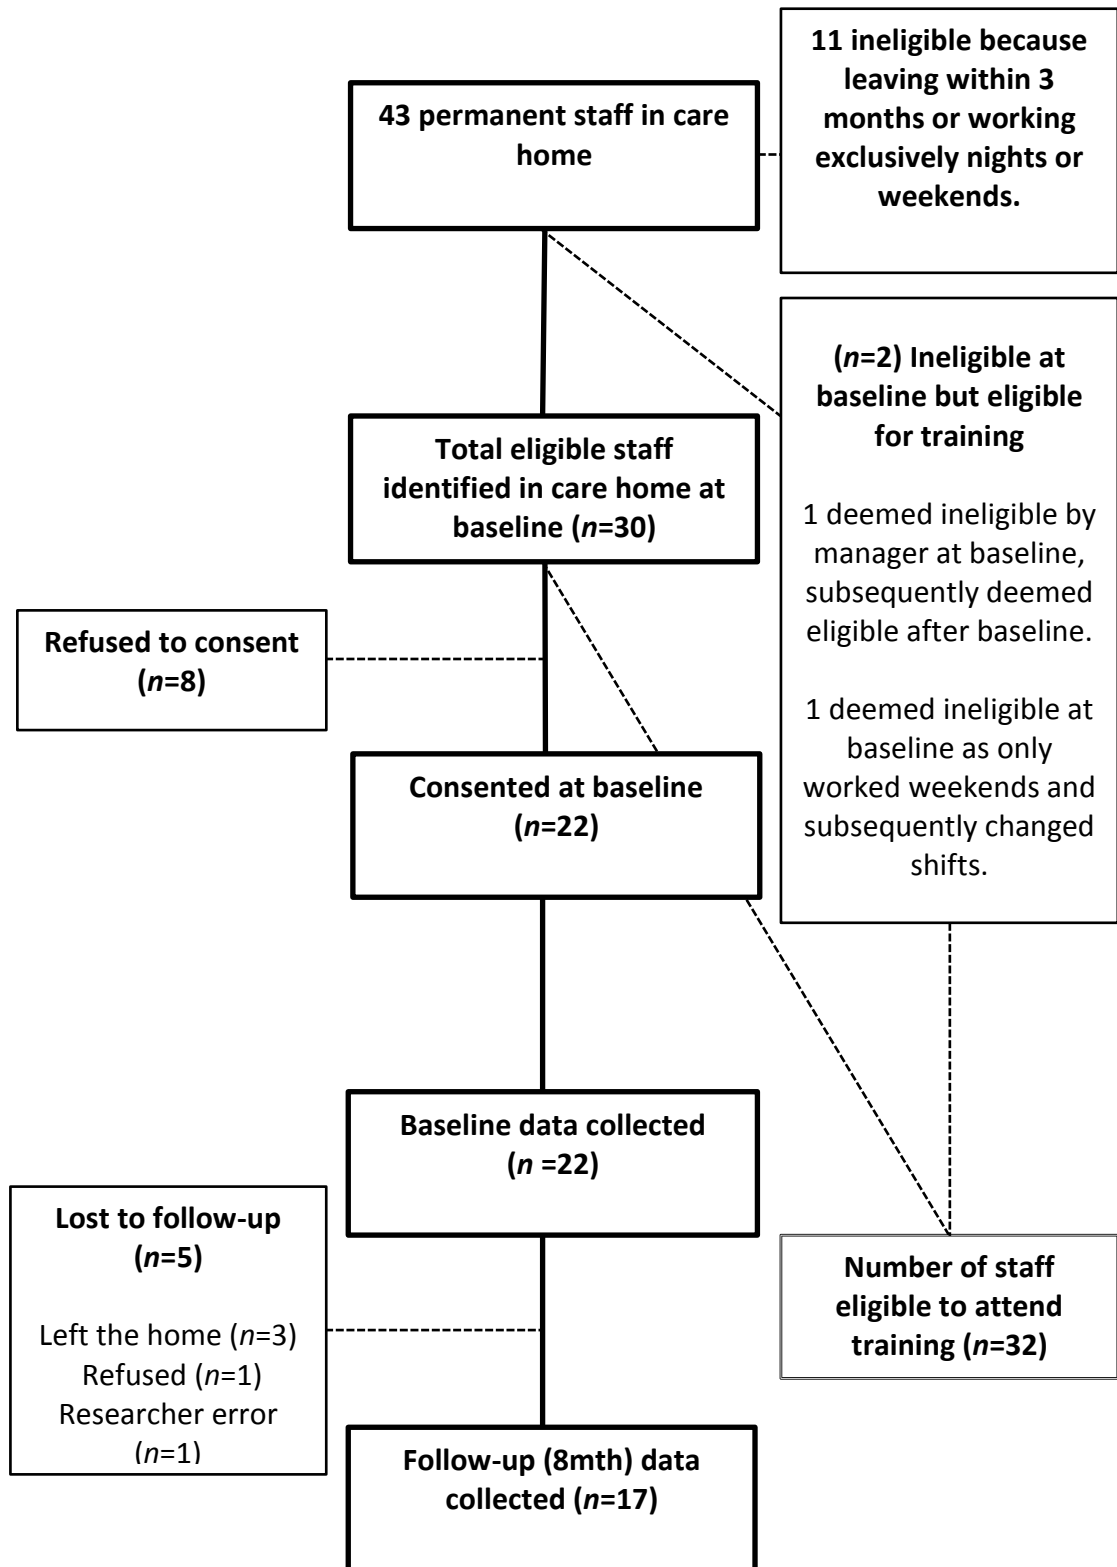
43 permanent staff in care home

11 ineligible because leaving within 3 months or working exclusively nights or weekends.

($n$=2) Ineligible at baseline but eligible for training

1 deemed ineligible by manager at baseline, subsequently deemed eligible after baseline.

1 deemed ineligible at baseline as only worked weekends and subsequently changed shifts.

Total eligible staff identified in care home at baseline ($n$=30)

Refused to consent ($n$=8)

Consented at baseline ($n$=22)

Baseline data collected ($n$ =22)

Lost to follow-up ($n$=5)

Left the home ($n$=3)
Refused ($n$=1)
Researcher error ($n$=1)

Number of staff eligible to attend training ($n$=32)

Follow-up (8mth) data collected ($n$=17)